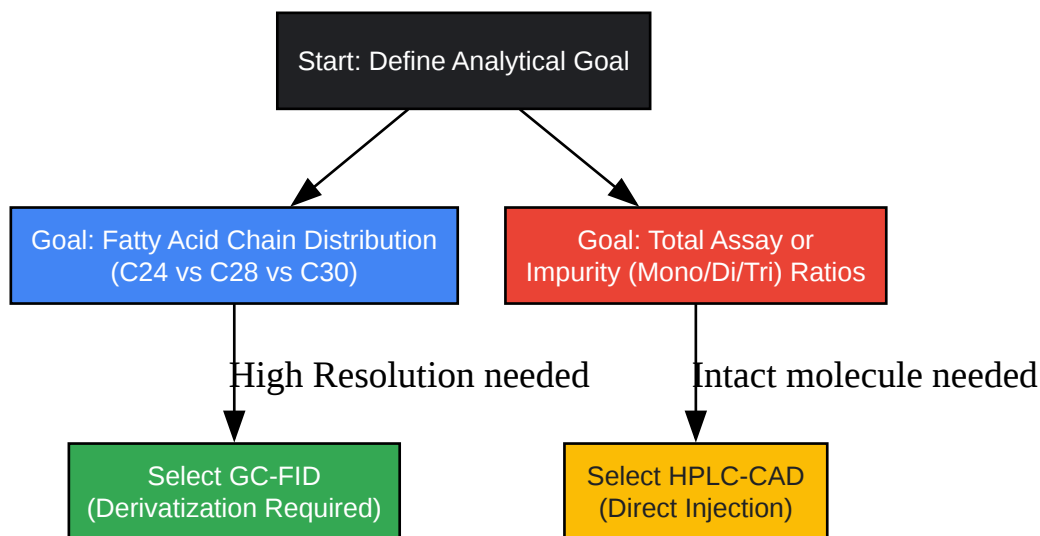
Start: Define Analytical Goal

Goal: Fatty Acid Chain Distribution (C24 vs C28 vs C30)

Goal: Total Assay or Impurity (Mono/Di/Tri) Ratios

High Resolution needed

Intact molecule needed

Select GC-FID (Derivatization Required)

Select HPLC-CAD (Direct Injection)